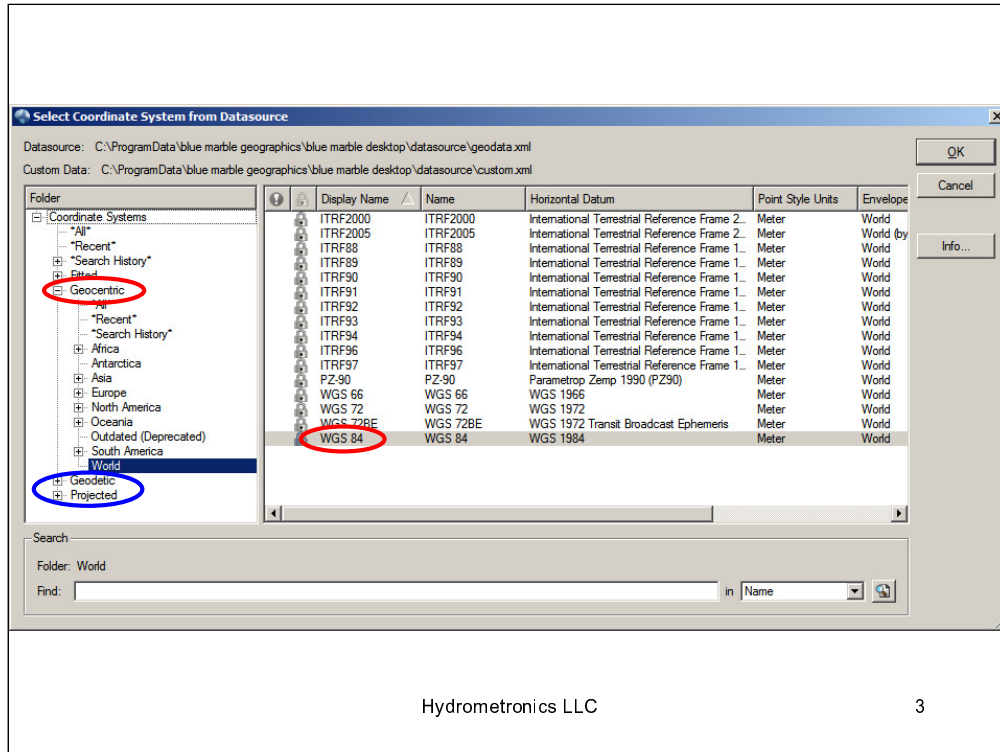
Select Coordinate System from Datasource

Datasource: C:\ProgramData\blue marble geographics\blue marble desktop\datasource\geodata.xml
Custom Data: C:\ProgramData\blue marble geographics\blue marble desktop\datasource\custom.xml

OK
Cancel
Info...

Folder
Coordinate Systems
*All*
*Recent*
*Search History*
Fitted
Geocentric
*All*
*Recent*
*Search History*
Africa
Antarctica
Asia
Europe
North America
Oceania
Outdated (Deprecated)
South America
World
Geodetic
Projected

| Display Name | Name | Horizontal Datum | Point Style Units | Envelope |
|---|---|---|---|---|
| ITRF2000 | ITRF2000 | International Terrestrial Reference Frame 2... | Meter | World |
| ITRF2005 | ITRF2005 | International Terrestrial Reference Frame 2... | Meter | World (by |
| ITRF88 | ITRF88 | International Terrestrial Reference Frame 1... | Meter | World |
| ITRF89 | ITRF89 | International Terrestrial Reference Frame 1... | Meter | World |
| ITRF90 | ITRF90 | International Terrestrial Reference Frame 1... | Meter | World |
| ITRF91 | ITRF91 | International Terrestrial Reference Frame 1... | Meter | World |
| ITRF92 | ITRF92 | International Terrestrial Reference Frame 1... | Meter | World |
| ITRF93 | ITRF93 | International Terrestrial Reference Frame 1... | Meter | World |
| ITRF94 | ITRF94 | International Terrestrial Reference Frame 1... | Meter | World |
| ITRF96 | ITRF96 | International Terrestrial Reference Frame 1... | Meter | World |
| ITRF97 | ITRF97 | International Terrestrial Reference Frame 1... | Meter | World |
| PZ-90 | PZ-90 | Parametrop Zemp 1990 (PZ90) | Meter | World |
| WGS 66 | WGS 66 | WGS 1966 | Meter | World |
| WGS 72 | WGS 72 | WGS 1972 | Meter | World |
| WGS 72BE | WGS 72BE | WGS 1972 Transit Broadcast Ephemeris | Meter | World |
| WGS 84 | WGS 84 | WGS 1984 | Meter | World |

Search
Folder: World
Find: in Name

Hydrometronics LLC
3